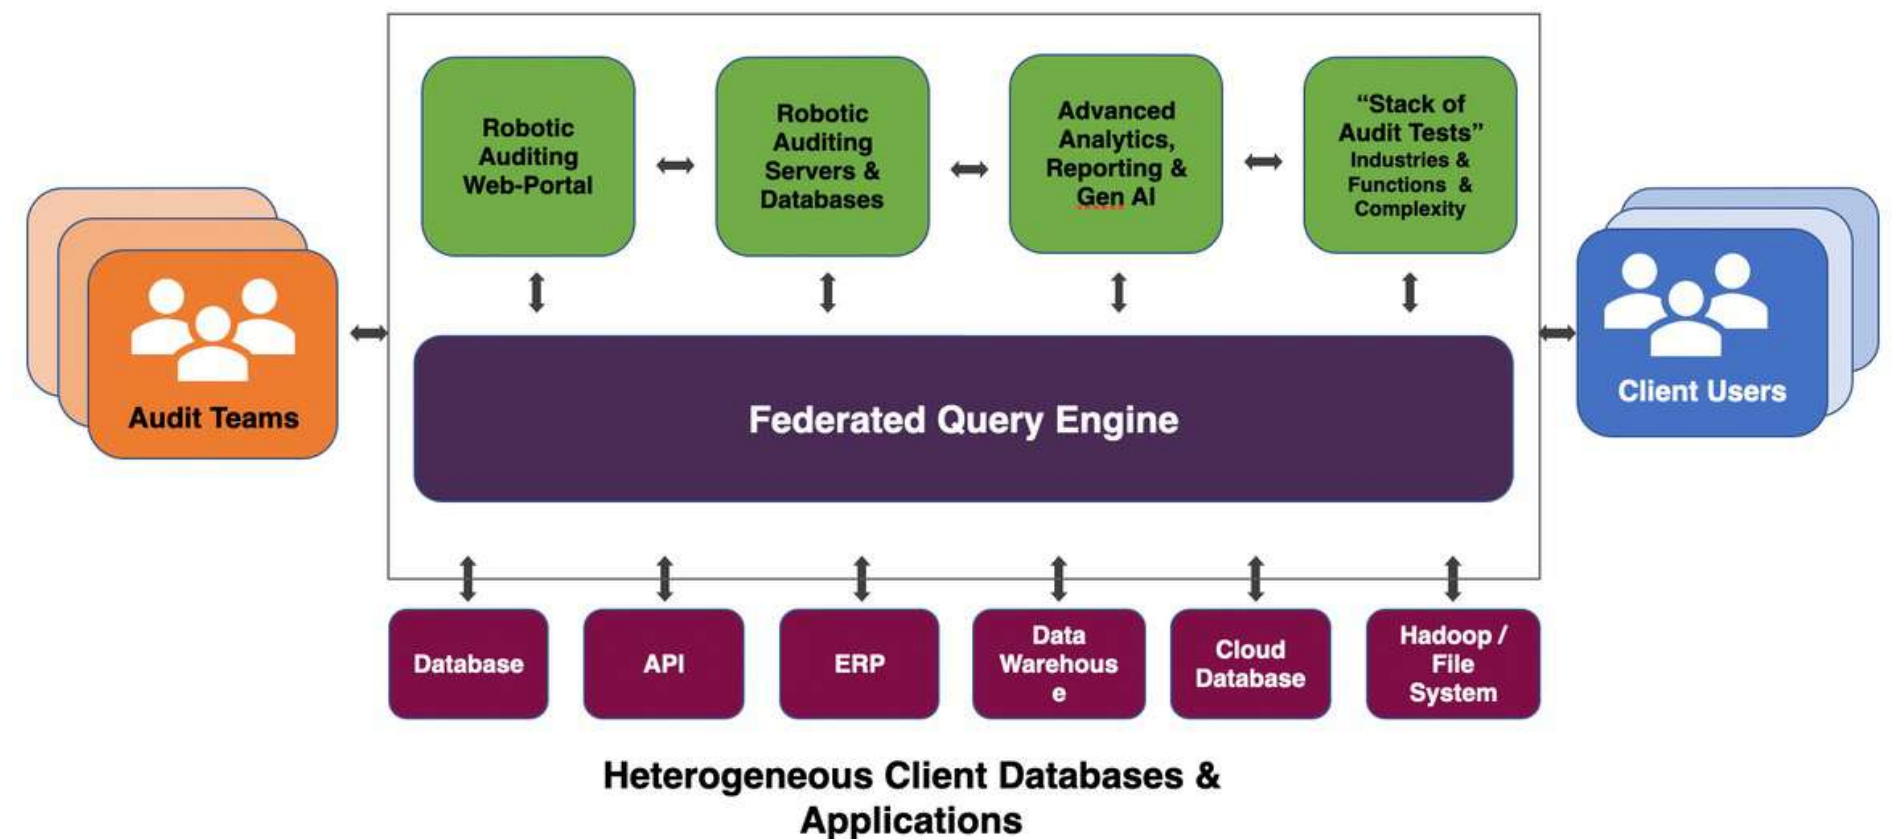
Robotic Auditing Web-Portal

Robotic Auditing Servers & Databases

Advanced Analytics, Reporting & Gen AI

"Stack of Audit Tests" Industries & Functions & Complexity

Audit Teams

Federated Query Engine

Client Users

Database

API

ERP

Data Warehous e

Cloud Database

Hadoop / File System

Heterogeneous Client Databases & Applications